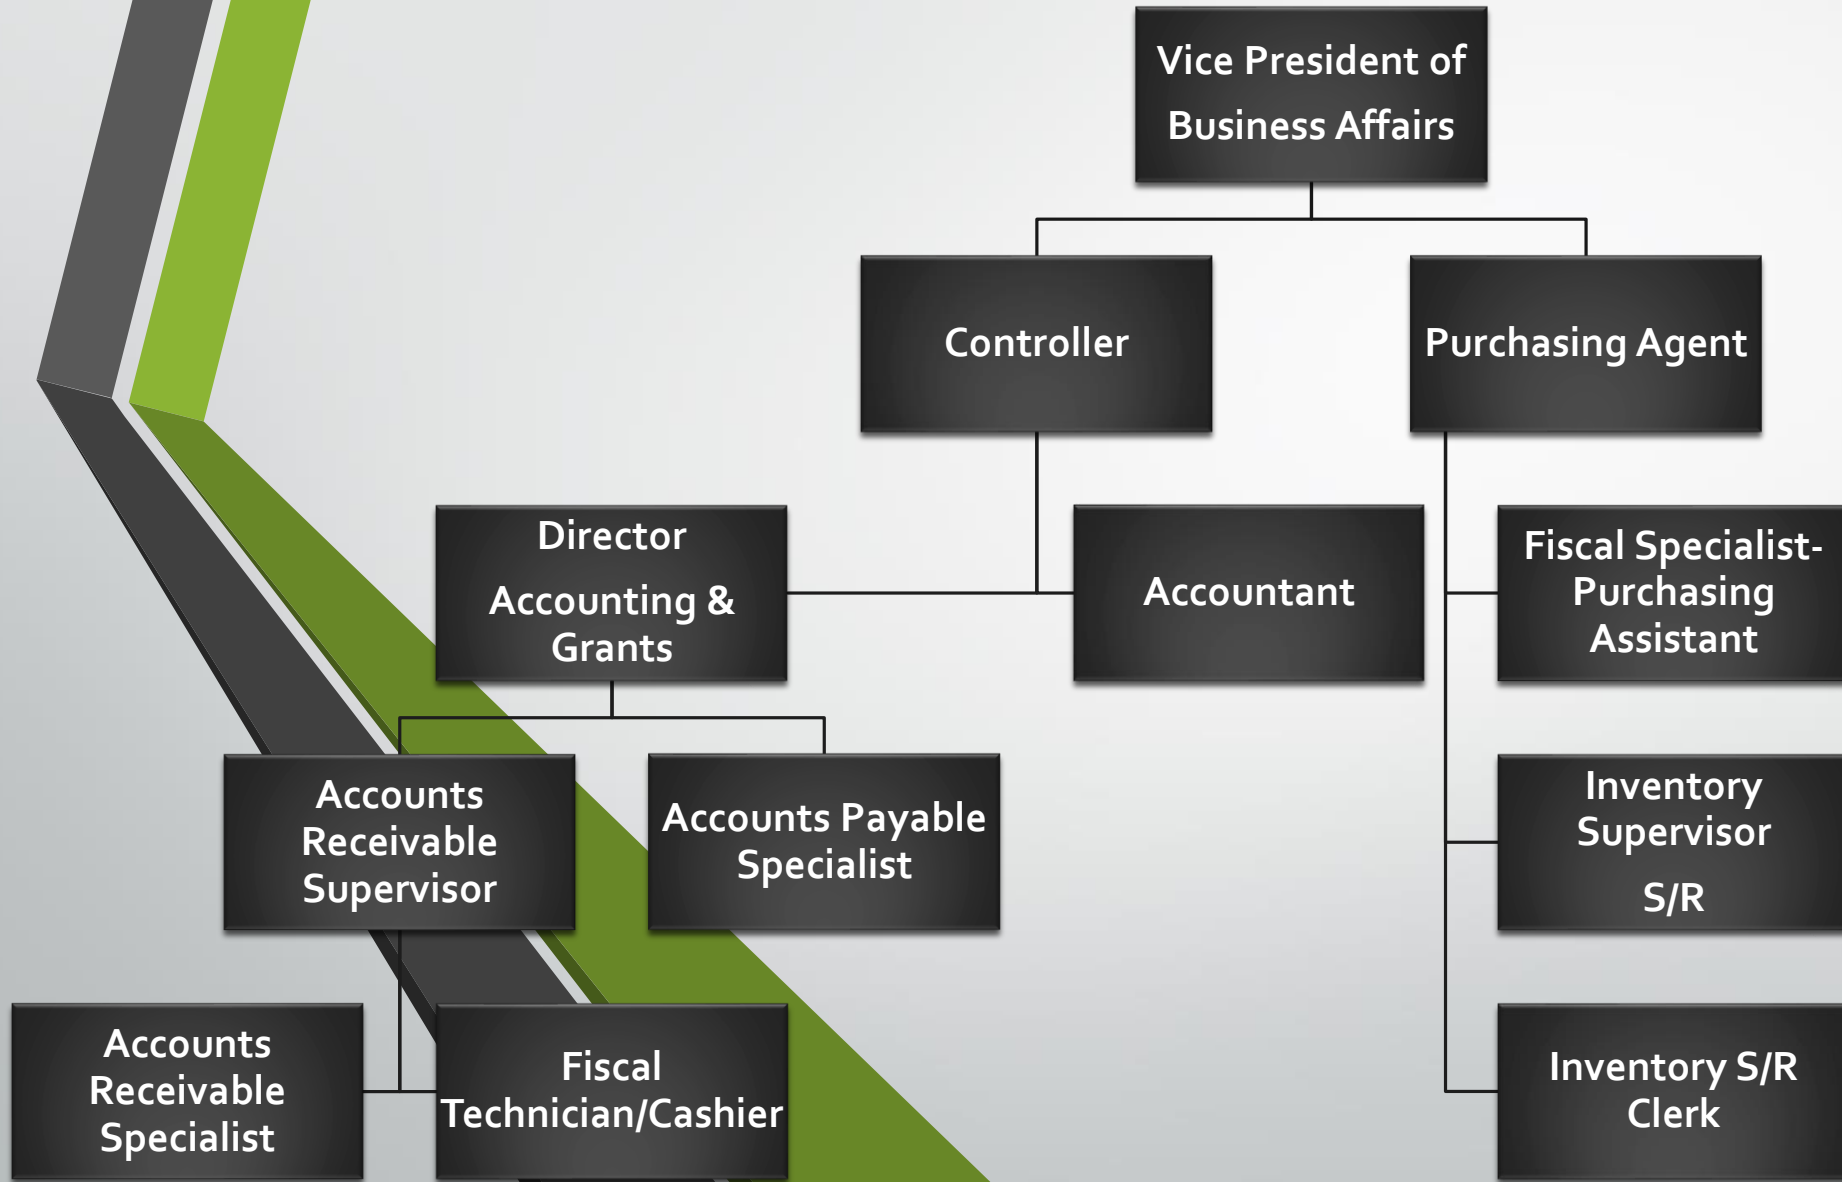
Vice President of Business Affairs

Controller

Purchasing Agent

Director Accounting & Grants

Accountant

Fiscal Specialist-Purchasing Assistant

Accounts Receivable Supervisor

Accounts Payable Specialist

Inventory Supervisor S/R

Accounts Receivable Specialist

Fiscal Technician/Cashier

Inventory S/R Clerk